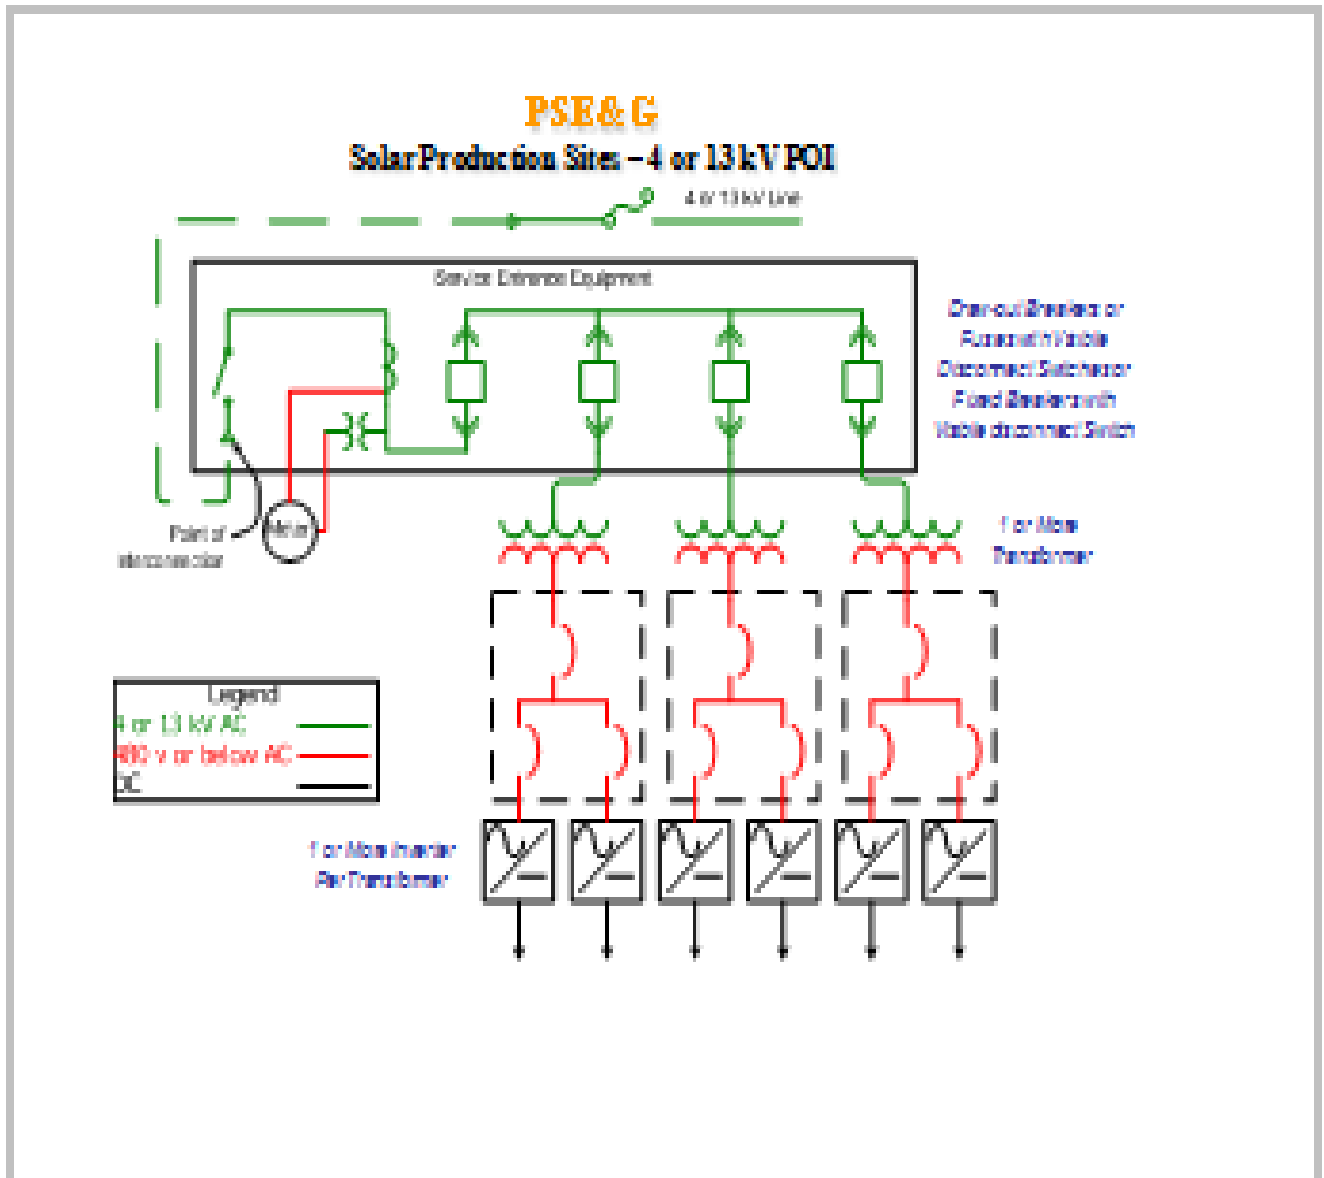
PSE& G

Solar Production Sites – 4 or 13 kV POI

4 or 13 kV Line

Service Entrance Equipment

Draw-out Breaker or Fuses with Visible Disconnect Switch or Fixed Breaker with Visible disconnect Switch

1 or More Transformer

Point of Interconnection

Meter

Legend

4 or 13 kV AC

480 v or below AC

DC

1 or More Inverter Per Transformer